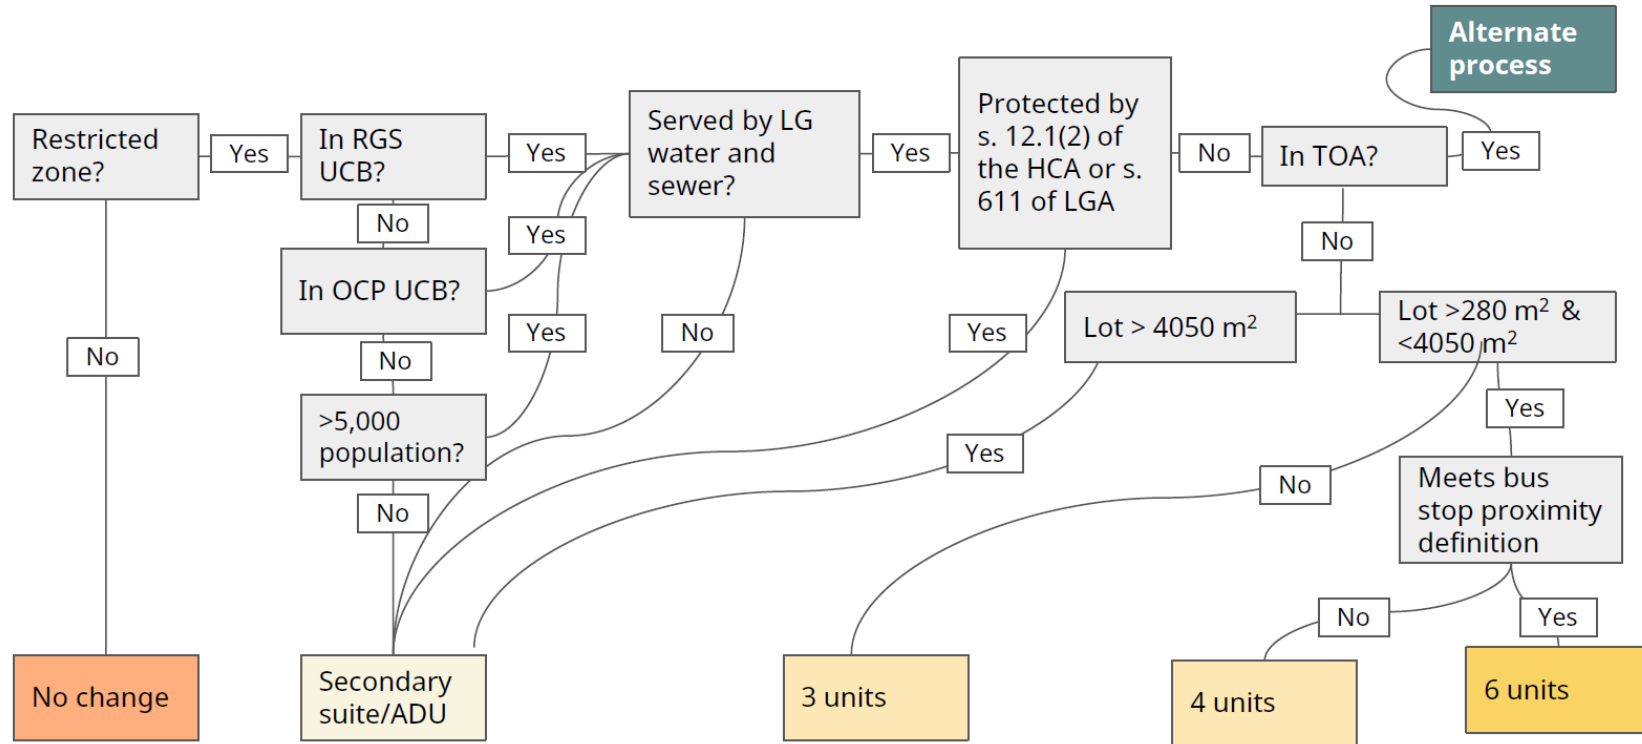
Alternate process

Restricted zone?

Yes

In RGS UCB?

Yes

Served by LG water and sewer?

Yes

Protected by s. 12.1(2) of the HCA or s. 611 of LGA

No

In TOA?

Yes

No

Yes

In OCP UCB?

No

Yes

No

Yes

No

No

Lot > 4050 m$^2$

Lot >280 m$^2$ & <4050 m$^2$

>5,000 population?

Yes

Yes

No

No

Meets bus stop proximity definition

No

Yes

No change

Secondary suite/ADU

3 units

4 units

6 units